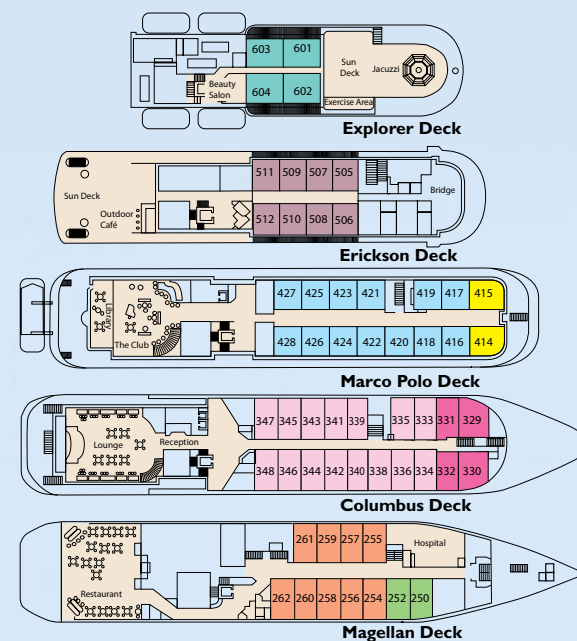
603
601
Beauty Salon
604
602
Sun Deck
Jacuzzi
Exercise Area
Explorer Deck

Sun Deck
Outdoor Café
511
509
507
505
512
510
508
506
Bridge
Erickson Deck

Library
The Club
427
425
423
421
419
417
415
428
426
424
422
420
418
416
414
Marco Polo Deck

Lounge
Reception
347
345
343
341
339
335
333
331
329
348
346
344
342
340
338
336
334
332
330
Columbus Deck

Restaurant
261
259
257
255
Hospital
262
260
258
256
254
252
250
Magellan Deck